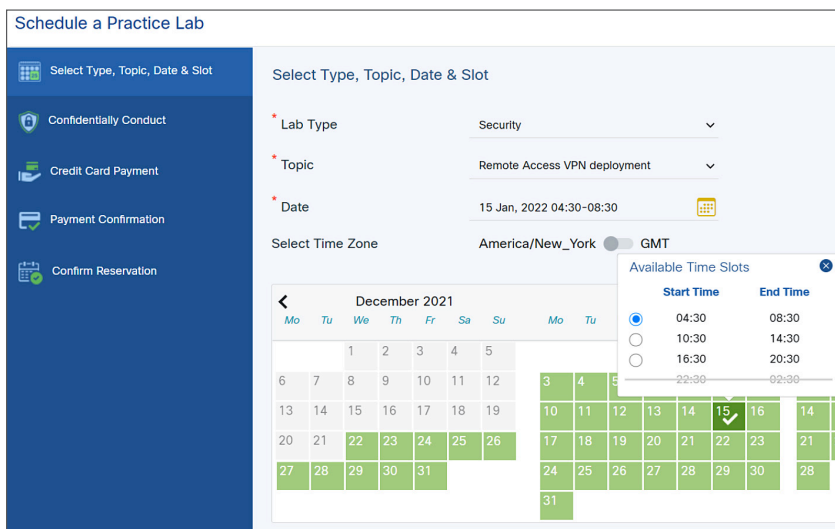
Schedule a Practice Lab

Select Type, Topic, Date & Slot

Confidentially Conduct

Credit Card Payment

Payment Confirmation

Confirm Reservation

Select Type, Topic, Date & Slot

* Lab Type
Security

* Topic
Remote Access VPN deployment

* Date
15 Jan, 2022 04:30-08:30

Select Time Zone
America/New_York GMT

Available Time Slots

| | Start Time | End Time |
|---|---|---|
| ◉ | 04:30 | 08:30 |
| ○ | 10:30 | 14:30 |
| ○ | 16:30 | 20:30 |
| | 22:30 | 02:30 |

December 2021

| Mo | Tu | We | Th | Fr | Sa | Su |
|---|---|---|---|---|---|---|
| | | 1 | 2 | 3 | 4 | 5 |
| 6 | 7 | 8 | 9 | 10 | 11 | 12 |
| 13 | 14 | 15 | 16 | 17 | 18 | 19 |
| 20 | 21 | 22 | 23 | 24 | 25 | 26 |
| 27 | 28 | 29 | 30 | 31 | | |

| Mo | Tu | | | | | |
|---|---|---|---|---|---|---|
| 3 | 4 | 5 | | | | |
| 10 | 11 | 12 | 13 | 14 | 15 | 16 |
| 17 | 18 | 19 | 20 | 21 | 22 | 23 |
| 24 | 25 | 26 | 27 | 28 | 29 | 30 |
| 31 | | | | | | |

14
21
28